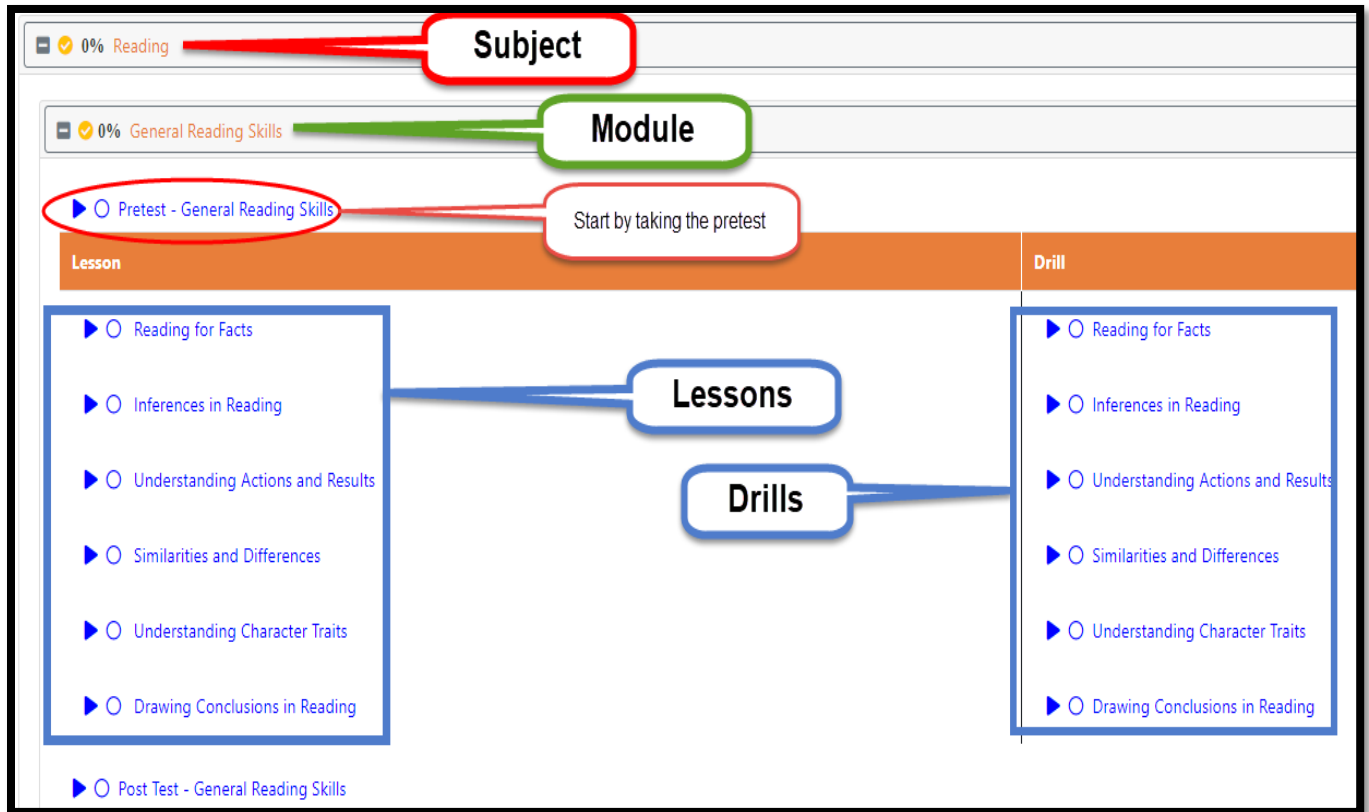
0% Reading

Subject

0% General Reading Skills

Module

Pretest - General Reading Skills

Start by taking the pretest

| Lesson | Drill |
|---|---|
| Reading for Facts | Reading for Facts |
| Inferences in Reading | Inferences in Reading |
| Understanding Actions and Results | Understanding Actions and Results |
| Similarities and Differences | Similarities and Differences |
| Understanding Character Traits | Understanding Character Traits |
| Drawing Conclusions in Reading | Drawing Conclusions in Reading |

Lessons

Drills

Post Test - General Reading Skills